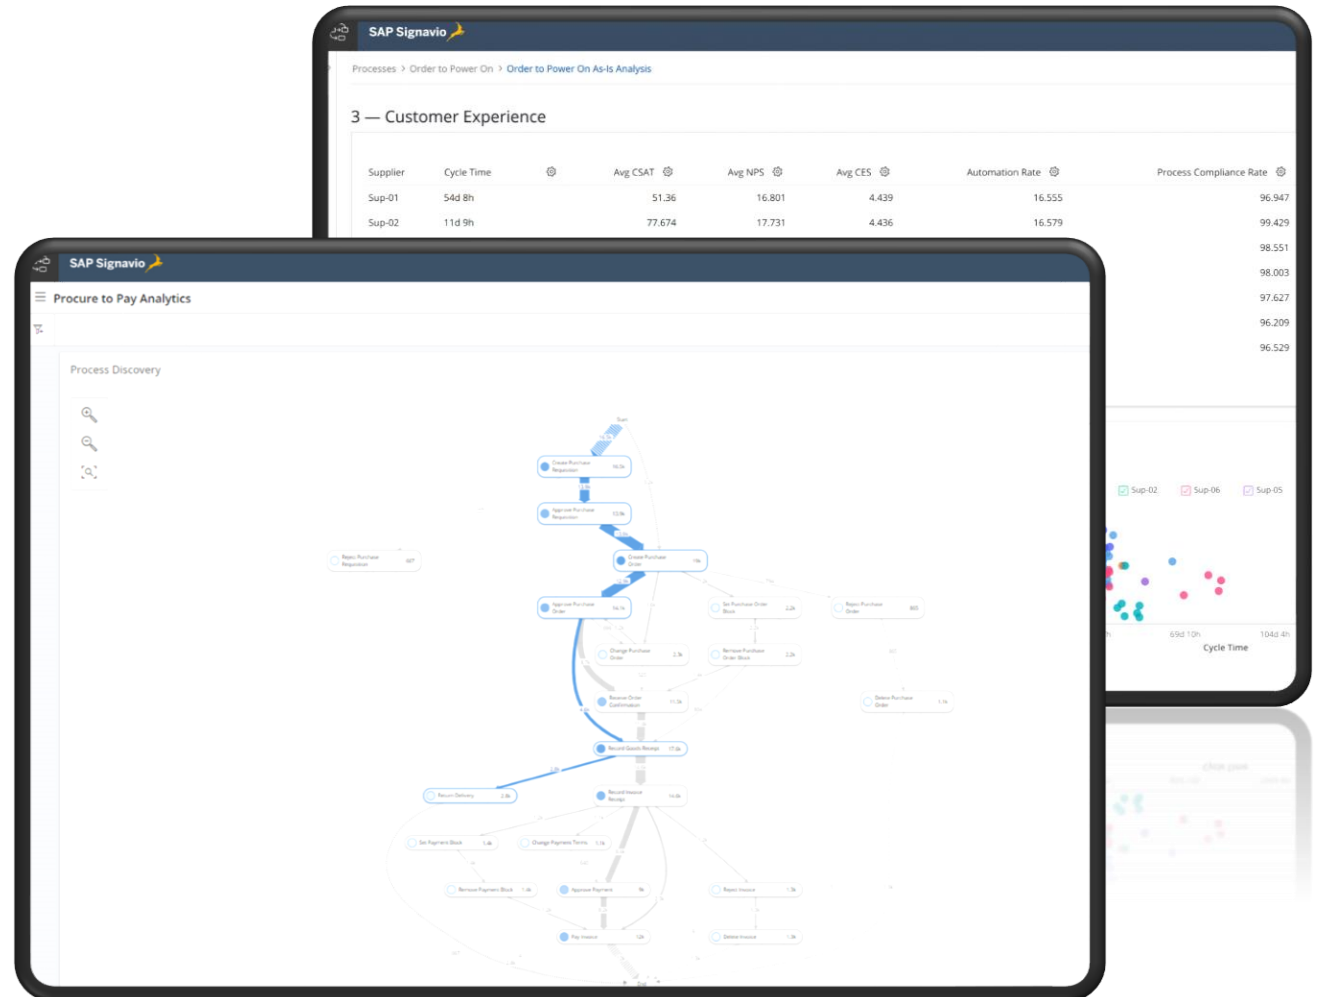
SAP Signavio

Processes › Order to Power On › Order to Power On As-Is Analysis

3 — Customer Experience

| Supplier | Cycle Time | Avg CSAT | Avg NPS | Avg CES | Automation Rate | Process Compliance Rate |
|---|---|---|---|---|---|---|
| Sup-01 | 54d 8h | 51.36 | 16.801 | 4.439 | 16.555 | 96.947 |
| Sup-02 | 11d 9h | 77.674 | 17.731 | 4.436 | 16.579 | 99.429 |
| | | | | | | 98.551 |
| | | | | | | 98.003 |
| | | | | | | 97.627 |
| | | | | | | 96.209 |
| | | | | | | 96.529 |

Sup-02 Sup-06 Sup-05

69d 10h 104d 4h
Cycle Time

SAP Signavio

Procure to Pay Analytics

Process Discovery

Start
Create Purchase Requisition
Approve Purchase Requisition
Reject Purchase Requisition
Create Purchase Order
Approve Purchase Order
Set Purchase Order Block
Reject Purchase Order
Change Purchase Order
Remove Purchase Order Block
Receive Order Confirmation
Delete Purchase Order
Record Goods Receipt
Return Delivery
Record Invoice Receipt
Set Payment Block
Change Payment Terms
Remove Payment Block
Approve Payment
Reject Invoice
Pay Invoice
Delete Invoice